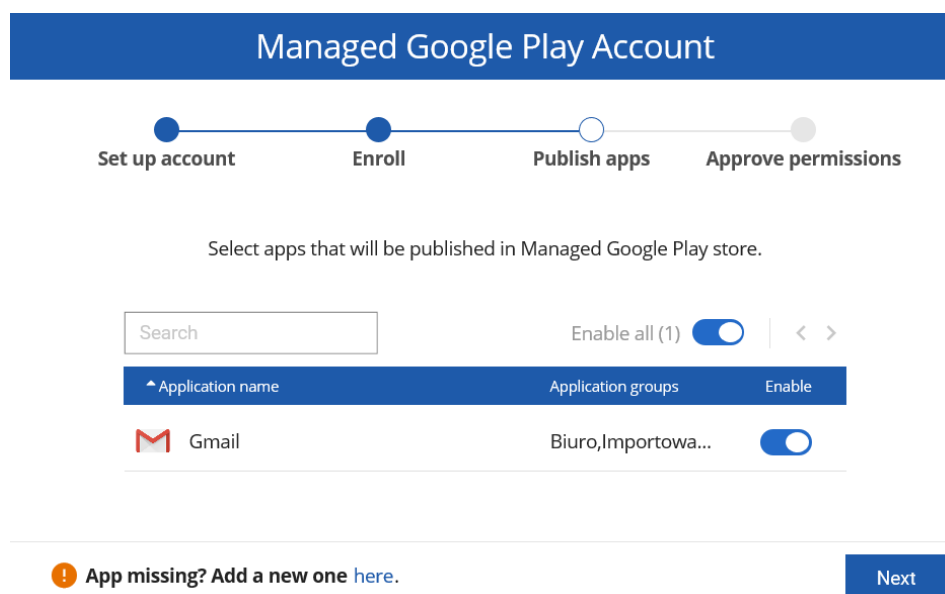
Managed Google Play Account

Set up account
Enroll
Publish apps
Approve permissions

Select apps that will be published in Managed Google Play store.

Search

Enable all (1)

| Application name | Application groups | Enable |
|---|---|---|
| Gmail | Biuro,Importowa... | |

App missing? Add a new one here.

Next